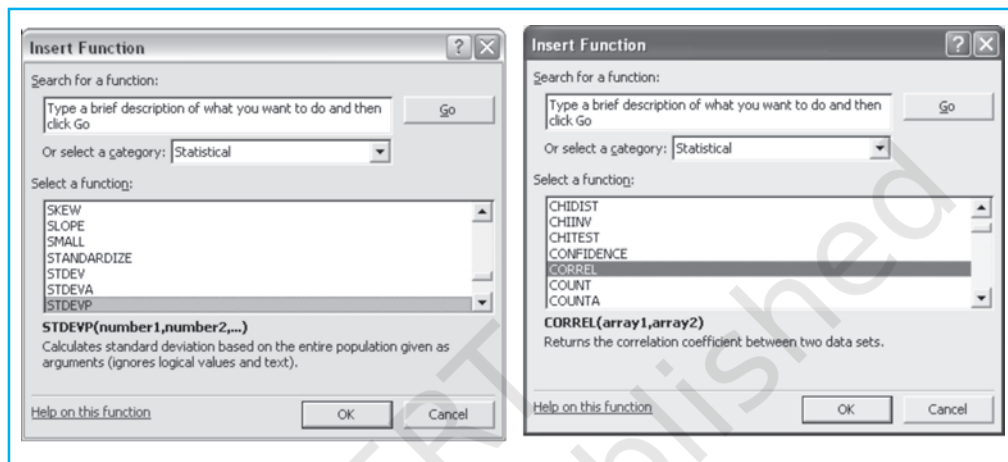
Insert Function

Search for a function:

Type a brief description of what you want to do and then click Go

Go

Or select a category: Statistical

Select a function:

SKEW
SLOPE
SMALL
STANDARDIZE
STDEV
STDEVA
STDEVP

STDEVP(number1,number2,...)

Calculates standard deviation based on the entire population given as arguments (ignores logical values and text).

Help on this function

OK

Cancel

Insert Function

Search for a function:

Type a brief description of what you want to do and then click Go

Go

Or select a category: Statistical

Select a function:

CHIDIST
CHIINV
CHITEST
CONFIDENCE
CORREL
COUNT
COUNTA

CORREL(array1,array2)

Returns the correlation coefficient between two data sets.

Help on this function

OK

Cancel

NCERT
not to be republished